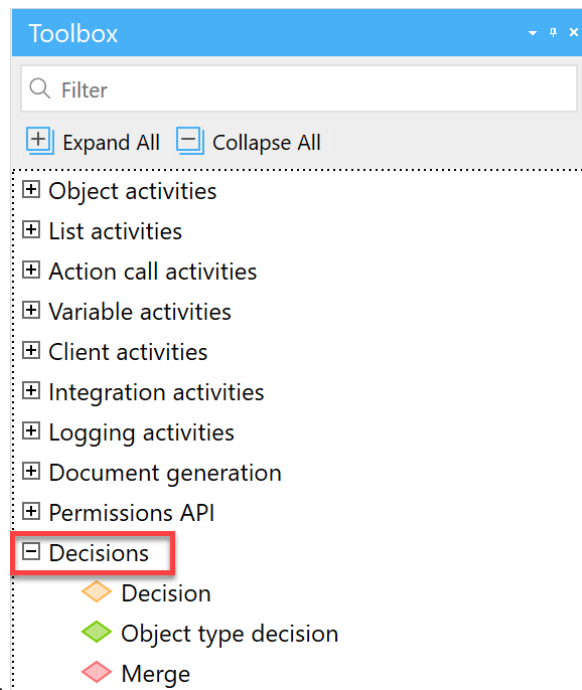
Toolbox

Filter

Expand All Collapse All

Object activities
List activities
Action call activities
Variable activities
Client activities
Integration activities
Logging activities
Document generation
Permissions API
Decisions
Decision
Object type decision
Merge